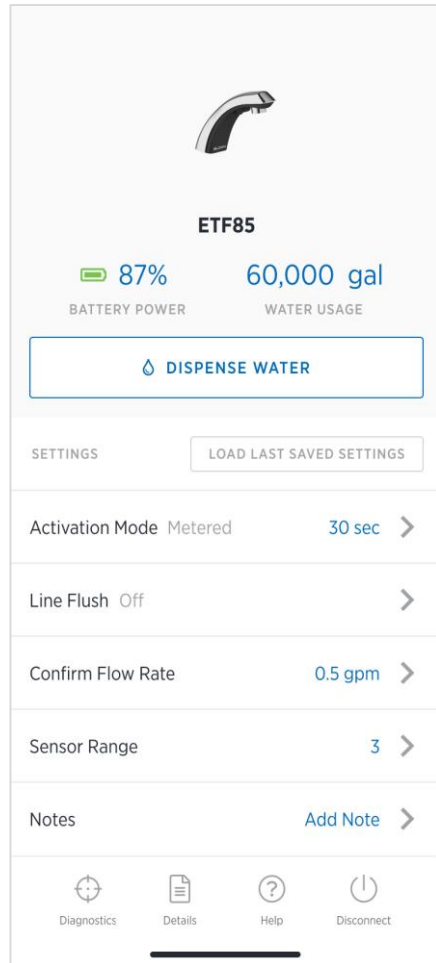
ETF85

87%
BATTERY POWER

60,000 gal
WATER USAGE

DISPENSE WATER

SETTINGS

LOAD LAST SAVED SETTINGS

Activation Mode Metered 30 sec

Line Flush Off

Confirm Flow Rate 0.5 gpm

Sensor Range 3

Notes Add Note

Diagnostics Details Help Disconnect